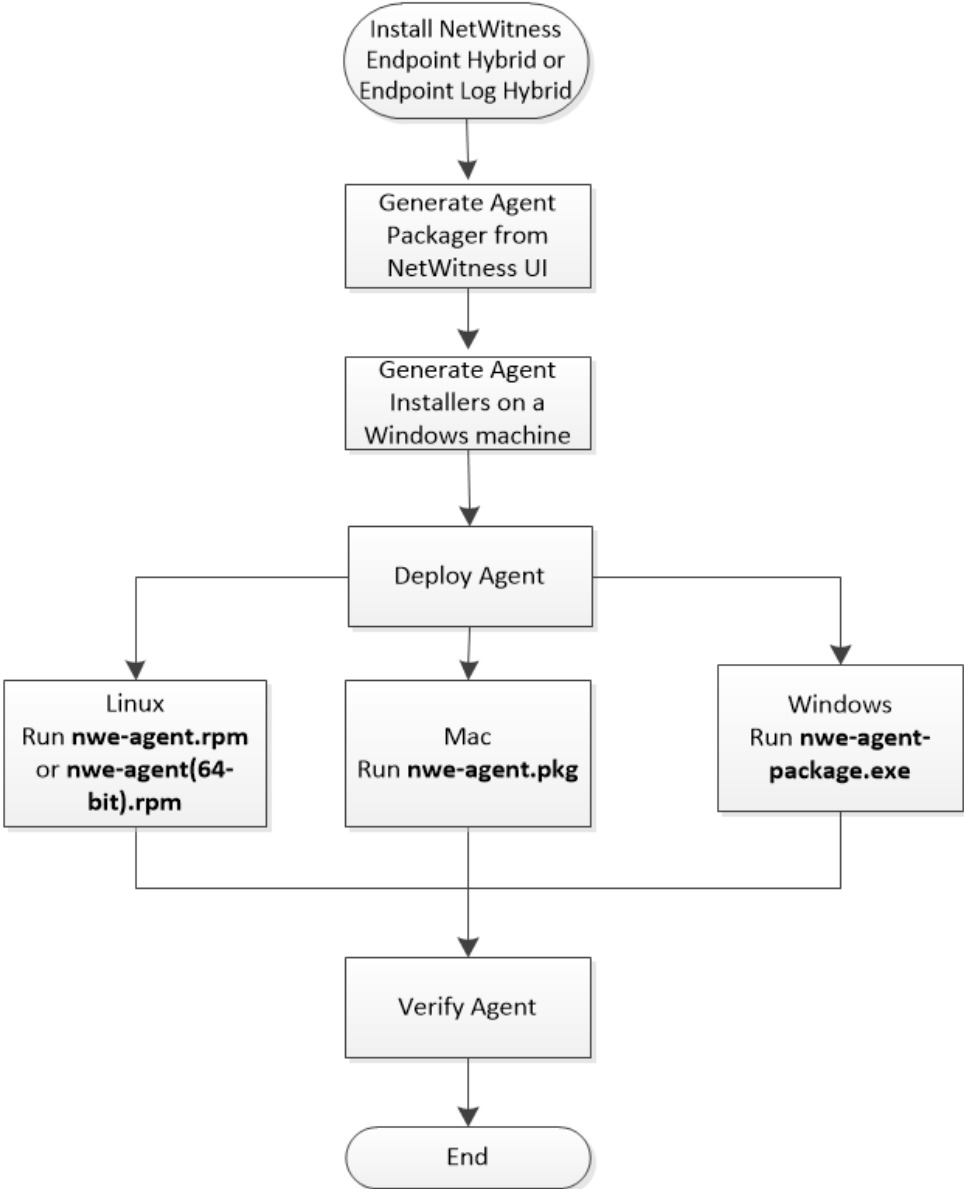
Install NetWitness Endpoint Hybrid or Endpoint Log Hybrid

Generate Agent Packager from NetWitness UI

Generate Agent Installers on a Windows machine

Deploy Agent

Linux
Run **nwe-agent.rpm** or **nwe-agent(64-bit).rpm**

Mac
Run **nwe-agent.pkg**

Windows
Run **nwe-agent-package.exe**

Verify Agent

End